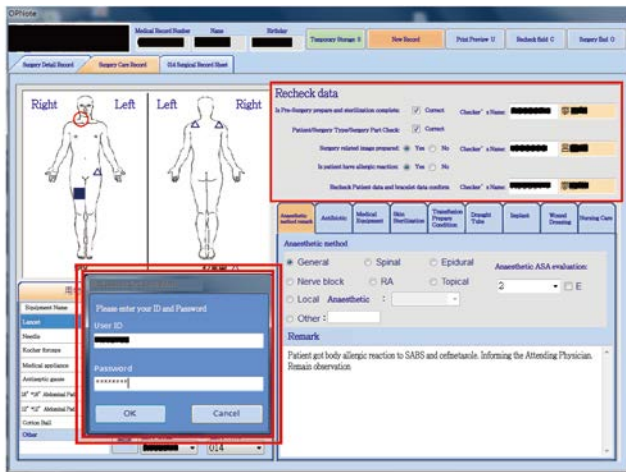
ORNote

Medical Record Number Name Birthday

Temporary Storage S New Record Print Preview U Recheck field C Surgery End O

Surgery Detail Record Surgery Care Record OIA Surgical Record Sheet

Right Left Left Right

Recheck data

Is Pre-Surgery prepare and sterilization complete: Correct Checker's Name:

Patient/Surgery Type/Surgery Part Check: Correct

Surgery related image prepared: Yes No Checker's Name:

Is patient have allergic reaction: Yes No

Recheck Patient data and bracelet data confirm: Checker's Name:

Anaesthetic method record | Antibiotic | Medical Equipment | Skin Sterilization | Transfusion Prepare Condition | Draught Tube | Implant | Wound Dressing | Nursing Care

Anaesthetic method

General Spinal Epidural

Nerve block RA Topical

Local Anaesthetic

Other :

Anaesthetic ASA evaluation:

2 E

Remark

Patient got body allergic reaction to SABS and cefmetazole. Informing the Attending Physician. Remain observation

Equipment Name

Lancet

Needle

Kocher forceps

Medical appliance

Antiseptic gauze

Abdominal Pad

Abdominal Pad

Cotton Ball

Other

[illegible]

Please enter your ID and Password

User ID

Password

********

OK Cancel

014